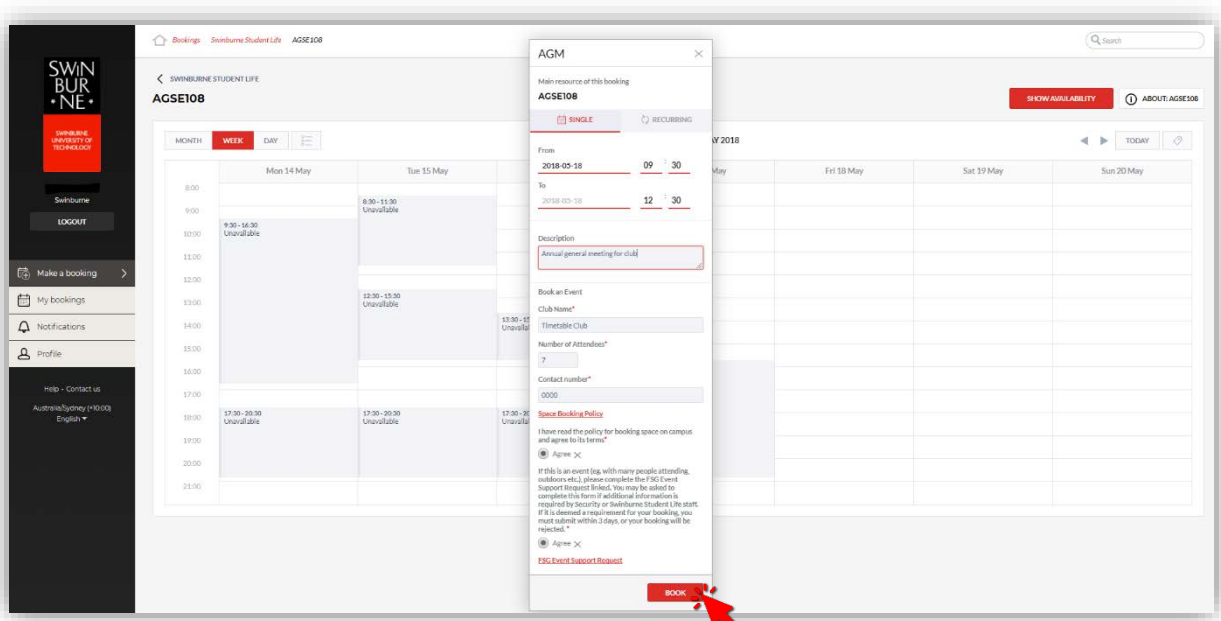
SWIN
BUR
• NE •

SWINBURNE UNIVERSITY OF TECHNOLOGY

Swinburne

LOGOUT

Make a booking

My bookings

Notifications

Profile

Help - Contact us

Australia/Sydney (+10:00)

English ▾

Bookings Swinburne Student Life AGSE108

Search

SWINBURNE STUDENT LIFE

AGSE108

SHOW AVAILABILITY

ABOUT: AGSE108

MONTH WEEK DAY

AY 2018

TODAY

| | Mon 14 May | Tue 15 May | | May | Fri 18 May | Sat 19 May | Sun 20 May |
|---|---|---|---|---|---|---|---|
| 8:00 | | | | | | | |
| 9:00 | | 8:30 - 11:30 Unavailable | | | | | |
| 10:00 | 9:30 - 16:30 Unavailable | | | | | | |
| 11:00 | | | | | | | |
| 12:00 | | | | | | | |
| 13:00 | | 12:30 - 15:30 Unavailable | | | | | |
| 14:00 | | | 13:30 - 1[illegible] Unavaila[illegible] | | | | |
| 15:00 | | | | | | | |
| 16:00 | | | | | | | |
| 17:00 | | | | | | | |
| 18:00 | 17:30 - 20:30 Unavailable | 17:30 - 20:30 Unavailable | 17:30 - 2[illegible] Unavaila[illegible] | | | | |
| 19:00 | | | | | | | |
| 20:00 | | | | | | | |
| 21:00 | | | | | | | |

AGM

Main resource of this booking

AGSE108

SINGLE RECURRING

From

2018-05-18 09 30

To

2018-05-18 12 30

Description

Annual general meeting for club

Book an Event

Club Name*

Timetable Club

Number of Attendees*

7

Contact number*

0000

Space Booking Policy

I have read the policy for booking space on campus and agree to its terms*

Agree

If this is an event (eg. with many people attending, outdoors etc.), please complete the FSG Event Support Request linked. You may be asked to complete this form if additional information is required by Security or Swinburne Student Life staff. If it is deemed a requirement for your booking, you must submit within 3 days, or your booking will be rejected. *

Agree

FSG Event Support Request

BOOK